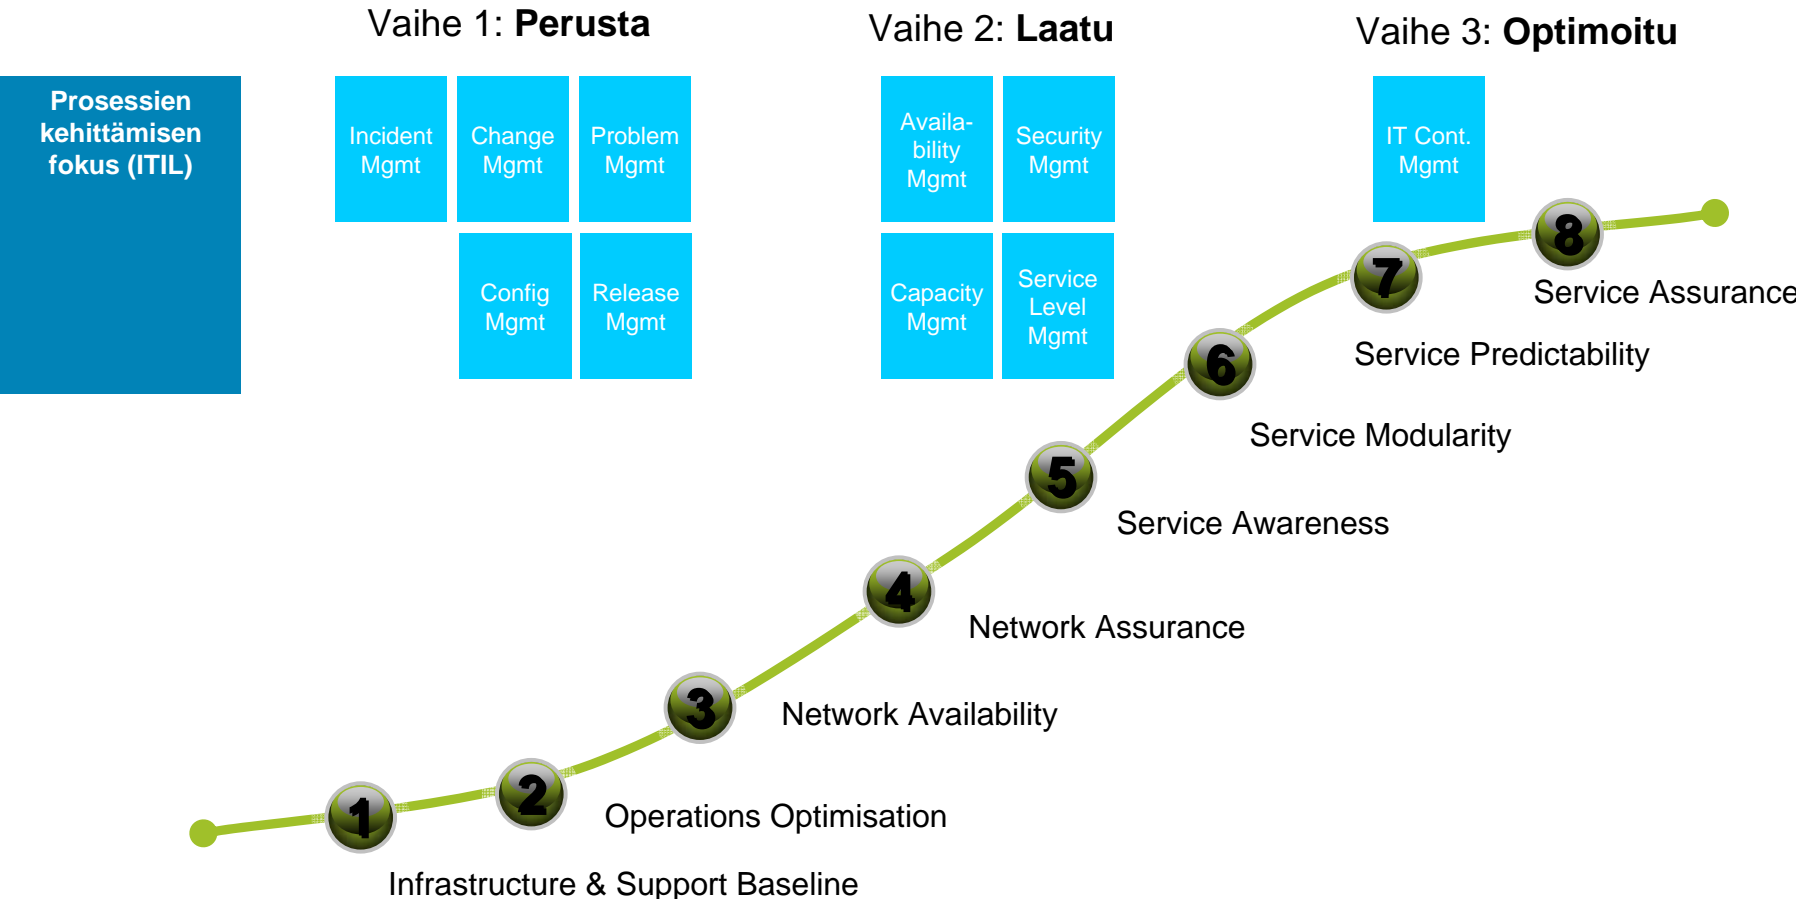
Vaihe 1: **Perusta**

Vaihe 2: **Laatu**

Vaihe 3: **Optimoitu**

**Prosessien kehittämisen fokus (ITIL)**

Incident Mgmt

Change Mgmt

Problem Mgmt

Config Mgmt

Release Mgmt

Availa-bility Mgmt

Security Mgmt

Capacity Mgmt

Service Level Mgmt

IT Cont. Mgmt

8 Service Assurance

7 Service Predictability

6 Service Modularity

5 Service Awareness

4 Network Assurance

3 Network Availability

2 Operations Optimisation

1 Infrastructure & Support Baseline